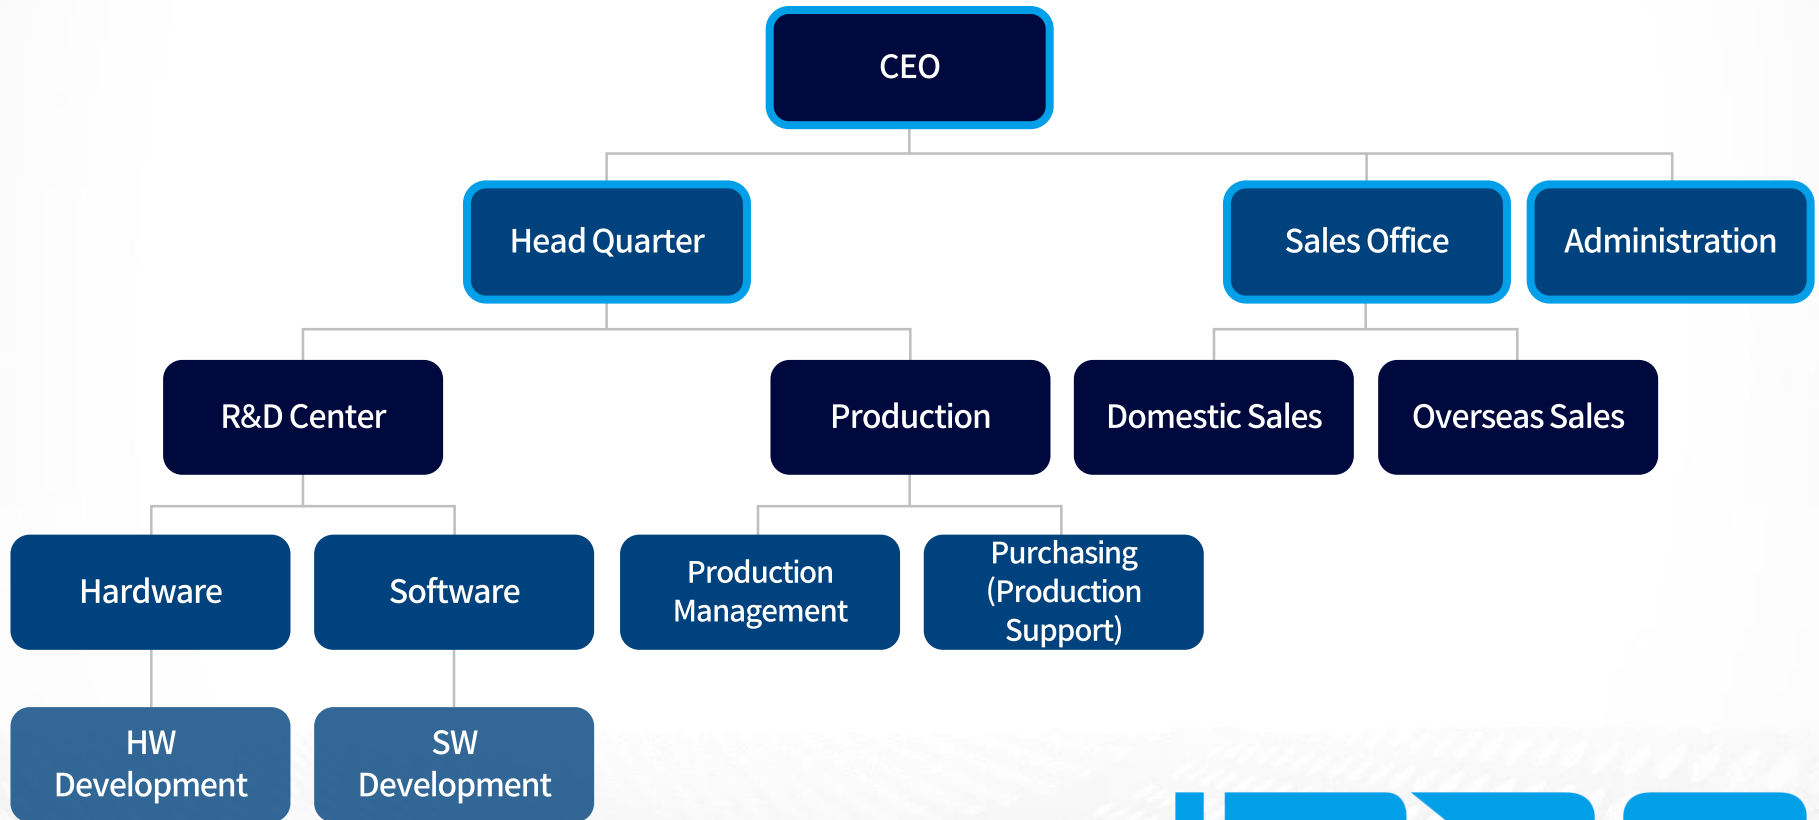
CEO

Head Quarter

Sales Office

Administration

R&D Center

Production

Domestic Sales

Overseas Sales

Hardware

Software

Production Management

Purchasing (Production Support)

HW Development

SW Development